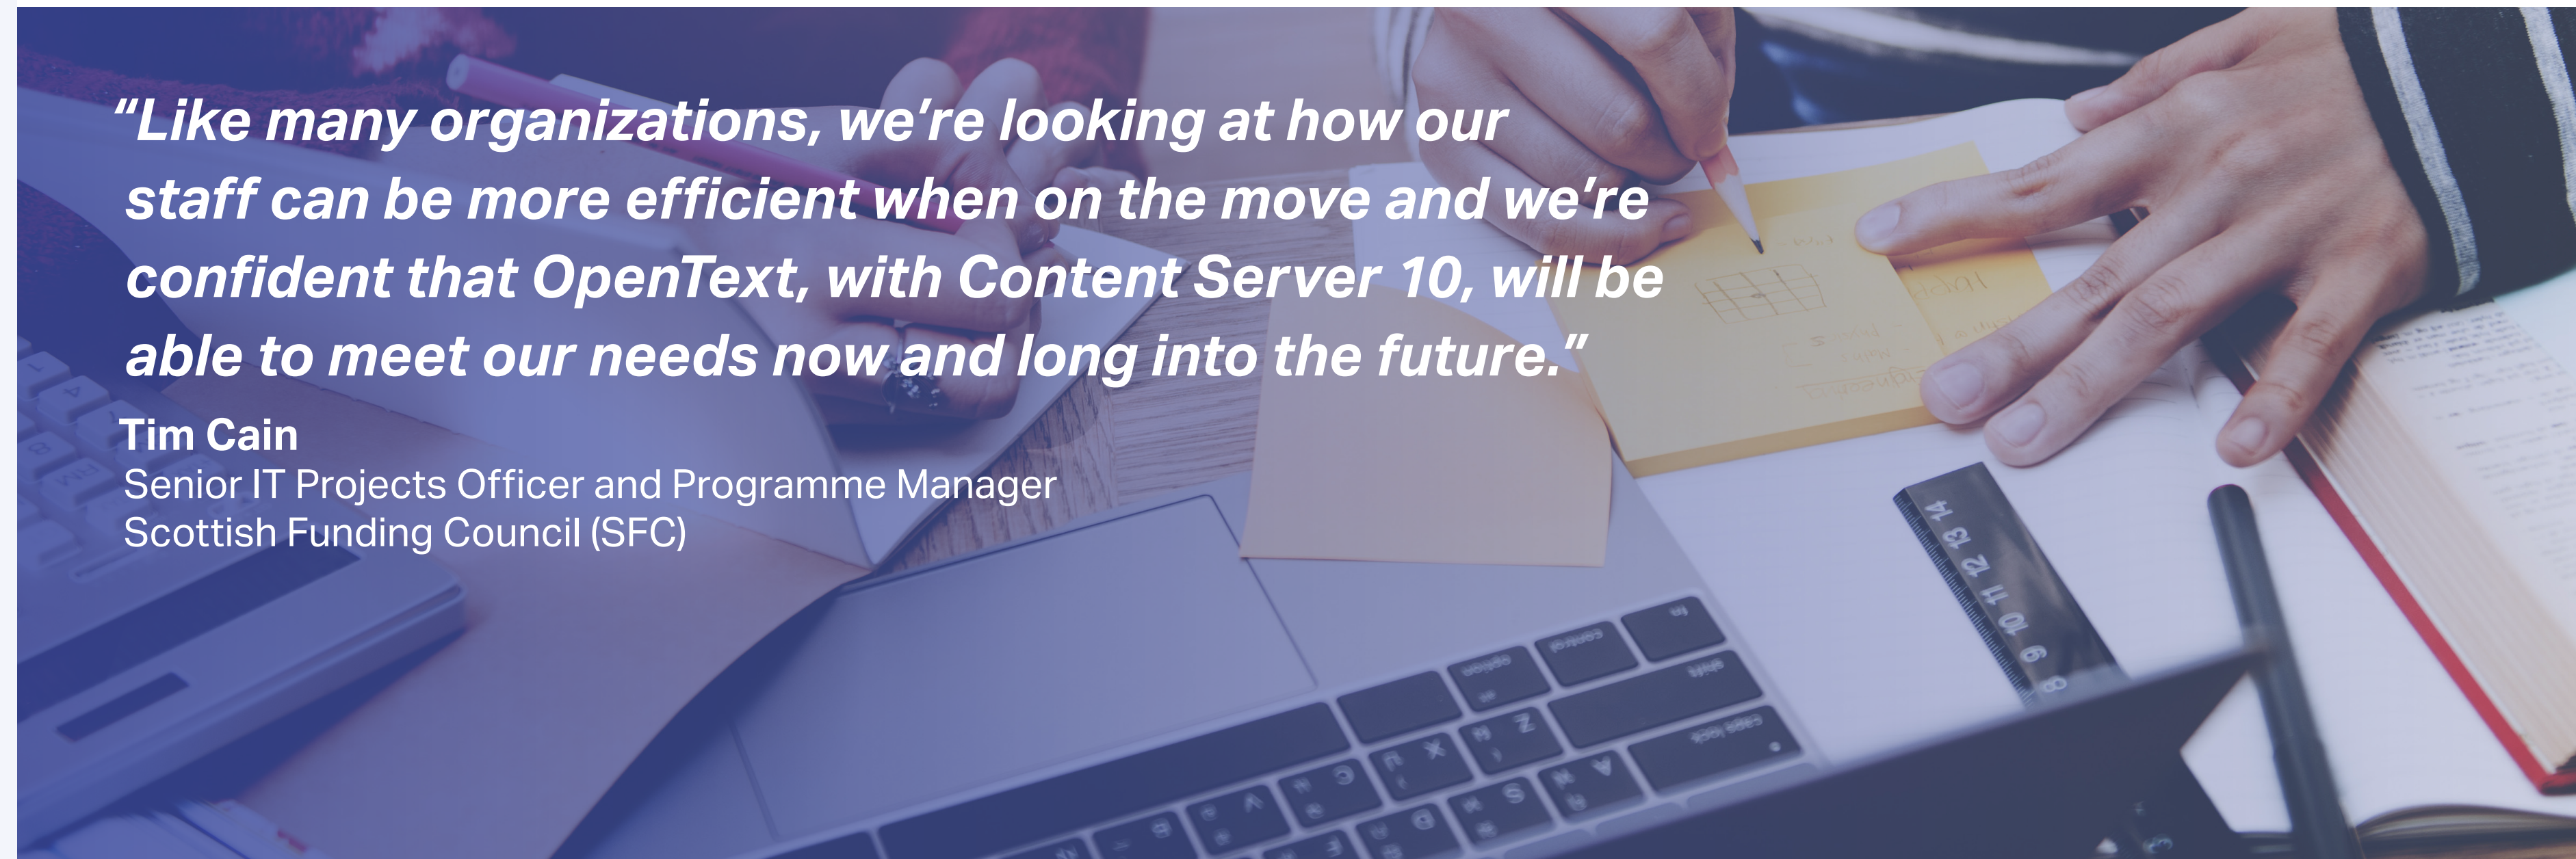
“Like many organizations, we’re looking at how our staff can be more efficient when on the move and we’re confident that OpenText, with Content Server 10, will be able to meet our needs now and long into the future.”

Tim Cain
Senior IT Projects Officer and Programme Manager
Scottish Funding Council (SFC)